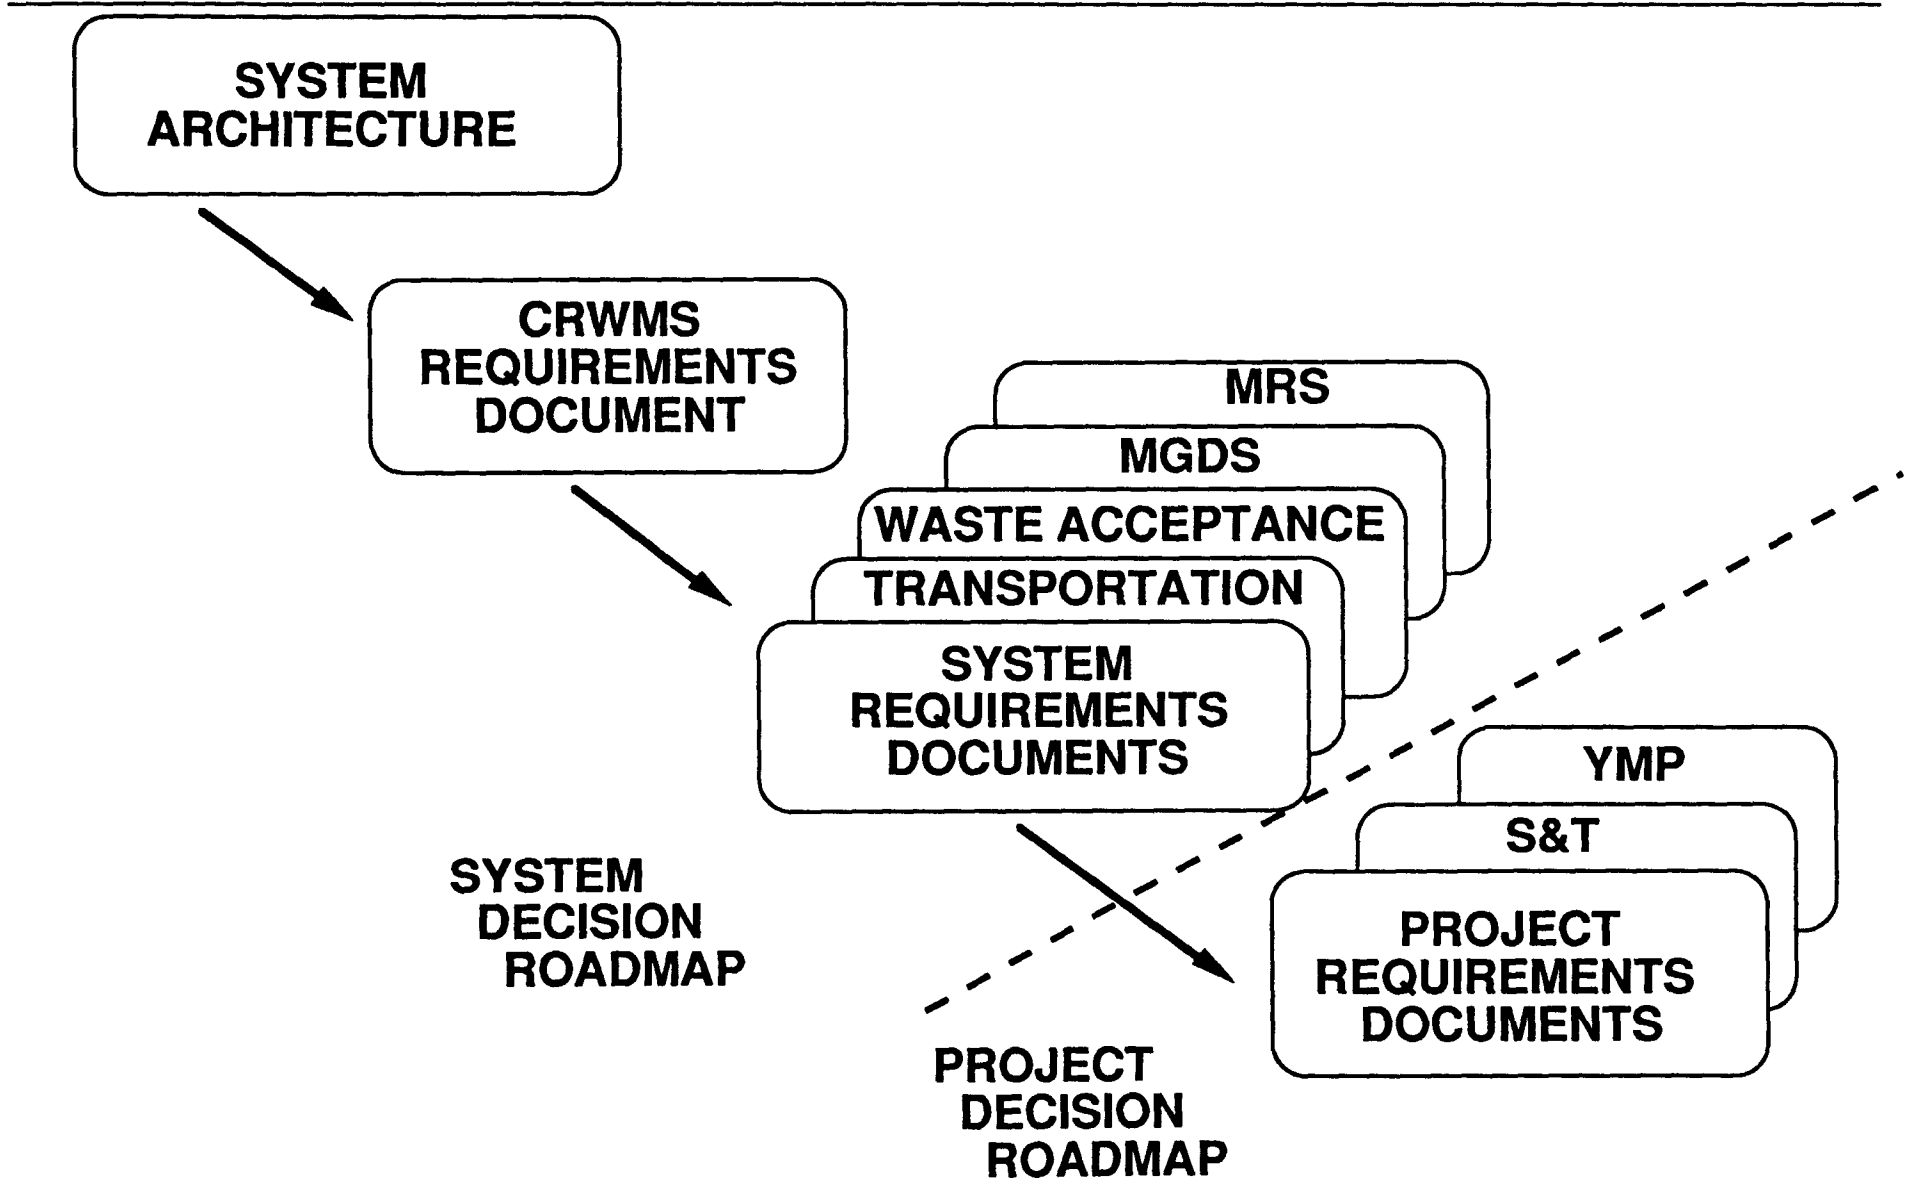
SYSTEM ARCHITECTURE

CRWMS REQUIREMENTS DOCUMENT

MRS

MGDS

WASTE ACCEPTANCE

TRANSPORTATION

SYSTEM REQUIREMENTS DOCUMENTS

YMP

S&T

PROJECT REQUIREMENTS DOCUMENTS

SYSTEM DECISION ROADMAP

PROJECT DECISION ROADMAP